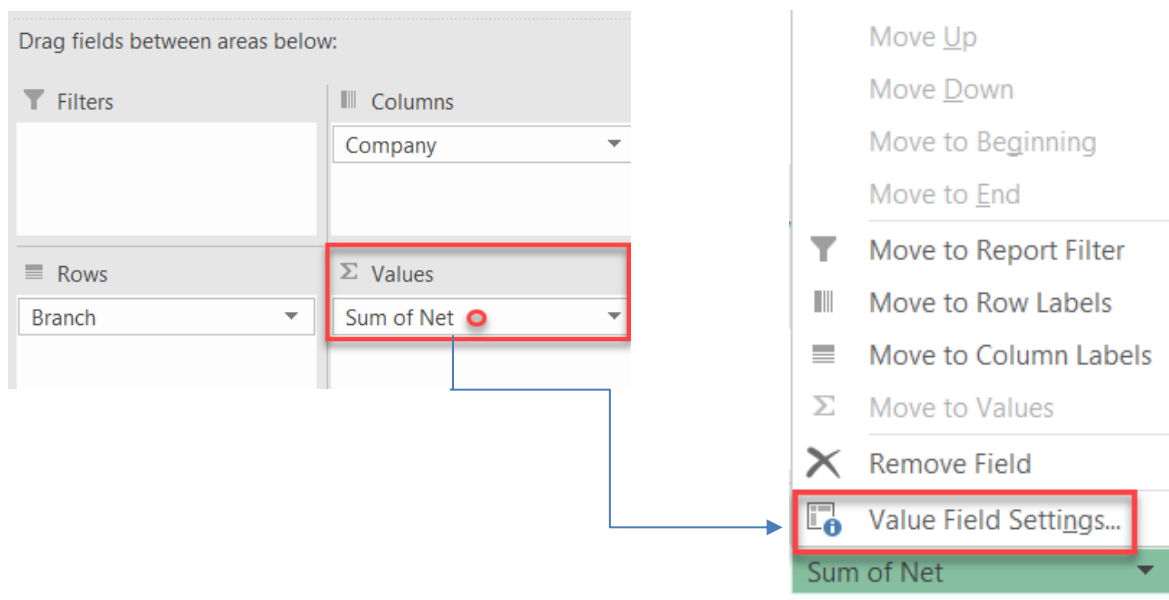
Drag fields between areas below:

Filters

Columns

Company

Rows

Branch

Σ Values

Sum of Net

Move Up

Move Down

Move to Beginning

Move to End

Move to Report Filter

Move to Row Labels

Move to Column Labels

Σ Move to Values

Remove Field

Value Field Settings...

Sum of Net